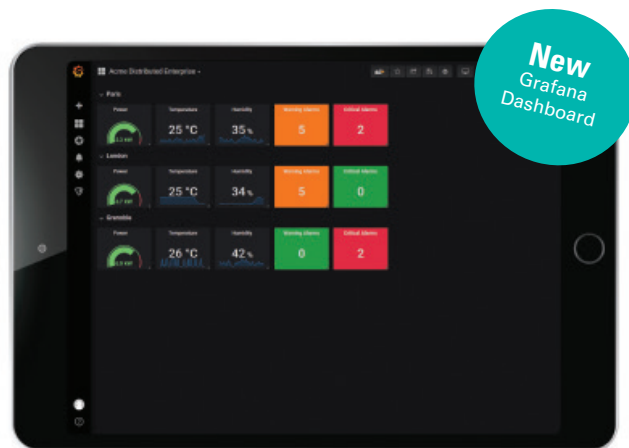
New
Grafana
Dashboard

Acme Distributed Enterprise

Paris

| Power | Temperature | Humidity | Warning Alarms | Critical Alarms |
|---|---|---|---|---|
| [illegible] | 25 °C | 35% | 5 | 2 |

London

| Power | Temperature | Humidity | Warning Alarms | Critical Alarms |
|---|---|---|---|---|
| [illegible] | 25 °C | 34% | 5 | 0 |

Grenoble

| Power | Temperature | Humidity | Warning Alarms | Critical Alarms |
|---|---|---|---|---|
| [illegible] | 26 °C | 42% | 0 | 2 |